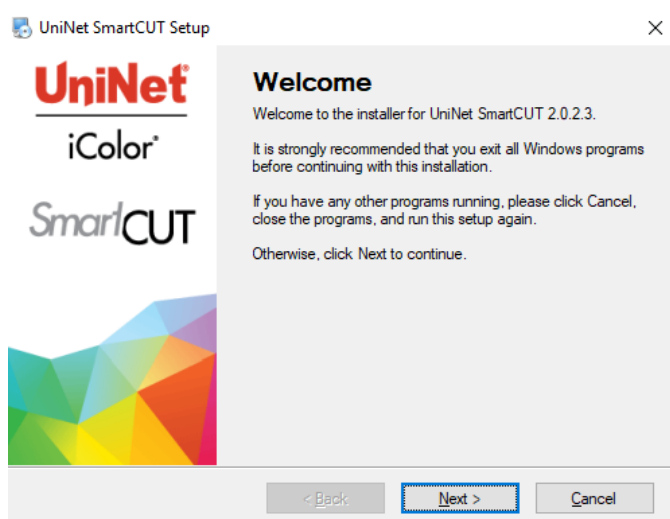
UniNet SmartCUT Setup

×

UniNet®
iColor®
SmartCUT

Welcome

Welcome to the installer for UniNet SmartCUT 2.0.2.3.

It is strongly recommended that you exit all Windows programs before continuing with this installation.

If you have any other programs running, please click Cancel, close the programs, and run this setup again.

Otherwise, click Next to continue.

< Back

Next >

Cancel